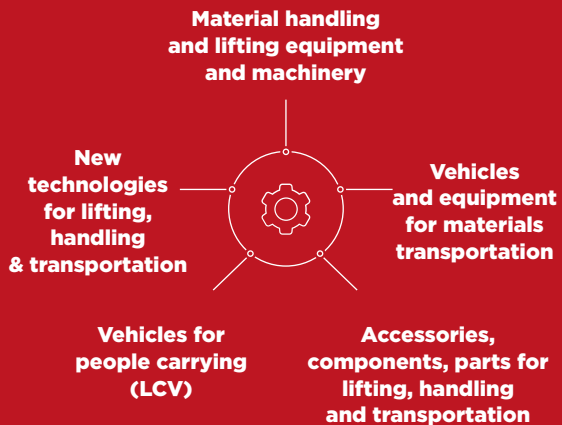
Material handling and lifting equipment and machinery

New technologies for lifting, handling & transportation

Vehicles and equipment for materials transportation

Vehicles for people carrying (LCV)

Accessories, components, parts for lifting, handling and transportation